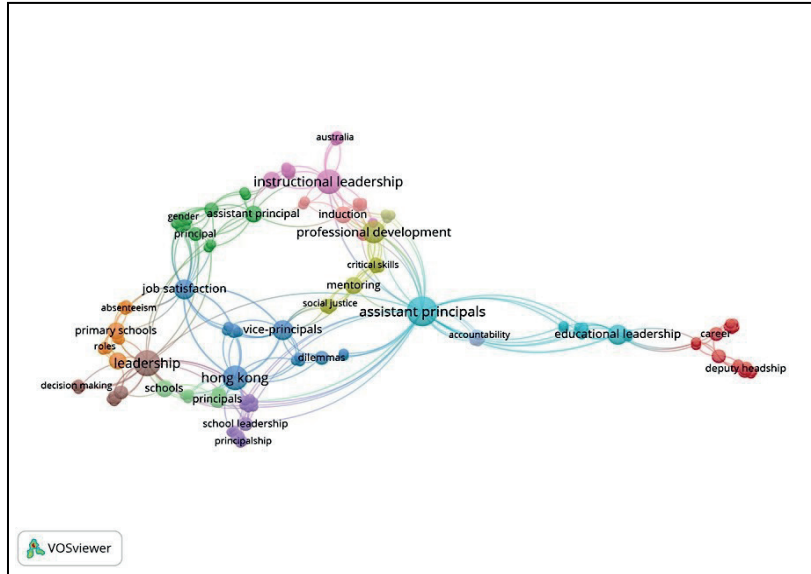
australia
instructional leadership
gender
assistant principal
induction
principal
professional development
critical skills
job satisfaction
mentoring
social justice
absenteeism
assistant principals
vice-principals
primary schools
accountability
educational leadership
career
roles
leadership
dilemmas
hong kong
deputy headship
decision making
schools
principals
school leadership
principalship
VOSviewer